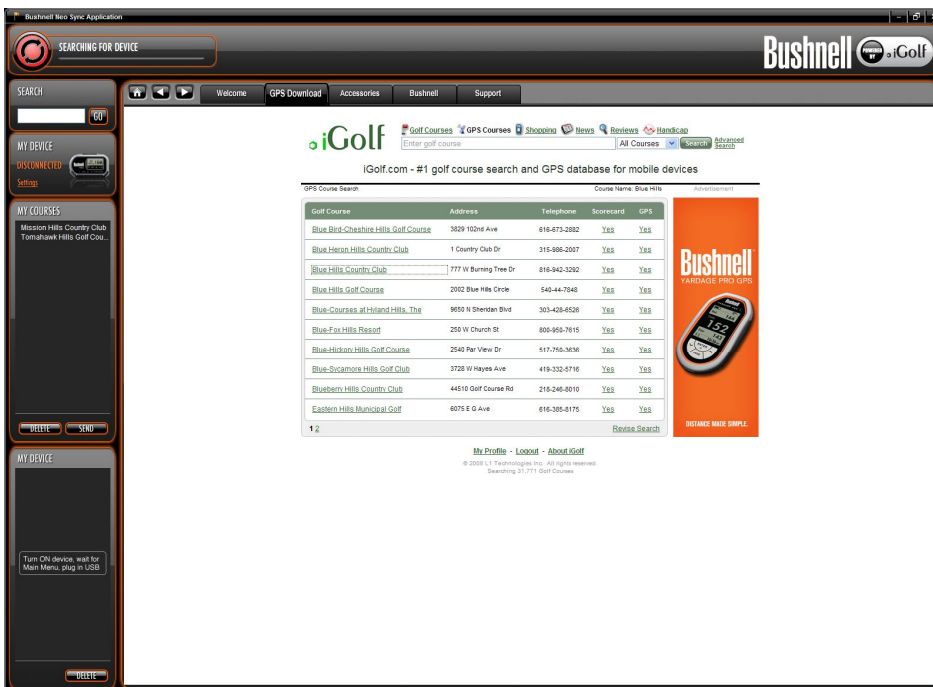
Bushnell Neo Sync Application

SEARCHING FOR DEVICE

Bushnell POWERED BY iGolf

SEARCH

GO

MY DEVICE

DISCONNECTED

Settings

MY COURSES

Mission Hills Country Club
Tomahawk Hills Golf Cou...

DELETE SEND

MY DEVICE

Turn ON device, wait for Main Menu, plug in USB

DELETE

Welcome | GPS Download | Accessories | Bushnell | Support

iGolf

Golf Courses GPS Courses Shopping News Reviews Handicap

Enter golf course | All Courses | Search | Advanced Search

iGolf.com - #1 golf course search and GPS database for mobile devices

GPS Course Search | Course Name: Blue Hills | Advertisement

| Golf Course | Address | Telephone | Scorecard | GPS |
|---|---|---|---|---|
| Blue Bird-Cheshire Hills Golf Course | 3829 102nd Ave | 616-673-2882 | Yes | Yes |
| Blue Heron Hills Country Club | 1 Country Club Dr | 315-986-2007 | Yes | Yes |
| Blue Hills Country Club | 777 W Burning Tree Dr | 816-942-3292 | Yes | Yes |
| Blue Hills Golf Course | 2002 Blue Hills Circle | 540-44-7848 | Yes | Yes |
| Blue-Courses at Hyland Hills, The | 9650 N Sheridan Blvd | 303-428-6526 | Yes | Yes |
| Blue-Fox Hills Resort | 250 W Church St | 800-950-7615 | Yes | Yes |
| Blue-Hickory Hills Golf Course | 2540 Par View Dr | 517-750-3636 | Yes | Yes |
| Blue-Sycamore Hills Golf Club | 3728 W Hayes Ave | 419-332-5716 | Yes | Yes |
| Blueberry Hills Country Club | 44510 Golf Course Rd | 218-246-8010 | Yes | Yes |
| Eastern Hills Municipal Golf | 6075 E G Ave | 616-385-8175 | Yes | Yes |

1 2 | Revise Search

Bushnell YARDAGE PRO GPS
152
DISTANCE MADE SIMPLE.

My Profile - Logout - About iGolf

© 2008 L1 Technologies Inc. All rights reserved.
Searching 37,771 Golf Courses